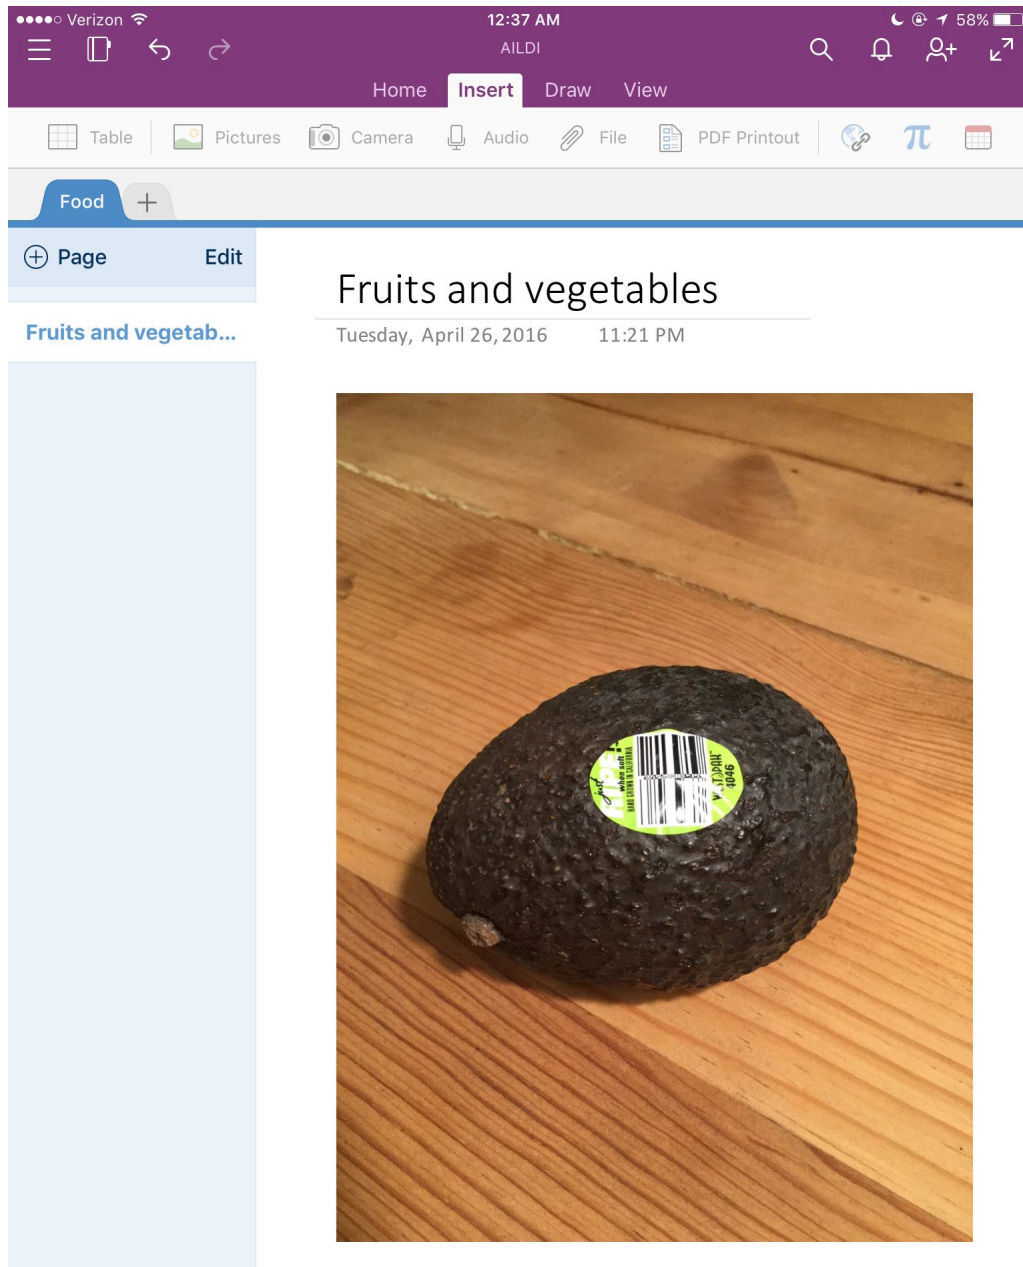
●●●●○ Verizon 12:37 AM 58%

AILDI

Home Insert Draw View

Table Pictures Camera Audio File PDF Printout

$\pi$

Food +

Page Edit

Fruits and vegetab...

Fruits and vegetables

Tuesday, April 26, 2016 11:21 PM

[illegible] when soft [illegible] 4046